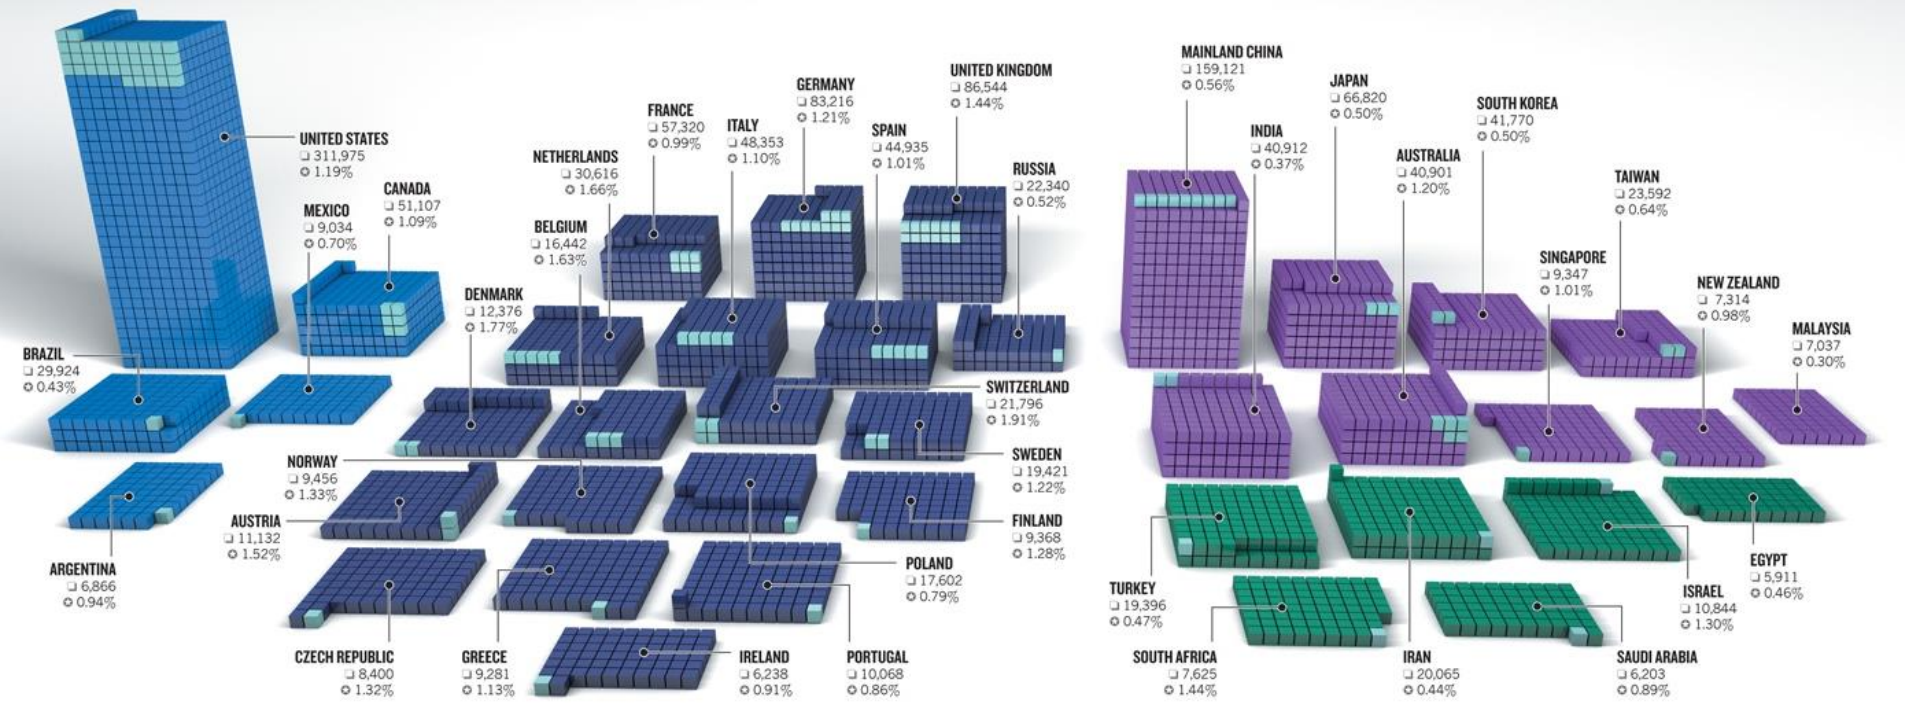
UNITED STATES
❑ 311,975
✪ 1.19%

CANADA
❑ 51,107
✪ 1.09%

MEXICO
❑ 9,034
✪ 0.70%

BRAZIL
❑ 29,924
✪ 0.43%

ARGENTINA
❑ 6,866
✪ 0.94%

NETHERLANDS
❑ 30,616
✪ 1.66%

FRANCE
❑ 57,320
✪ 0.99%

ITALY
❑ 48,353
✪ 1.10%

GERMANY
❑ 83,216
✪ 1.21%

SPAIN
❑ 44,935
✪ 1.01%

UNITED KINGDOM
❑ 86,544
✪ 1.44%

RUSSIA
❑ 22,340
✪ 0.52%

BELGIUM
❑ 16,442
✪ 1.63%

DENMARK
❑ 12,376
✪ 1.77%

SWITZERLAND
❑ 21,796
✪ 1.91%

SWEDEN
❑ 19,421
✪ 1.22%

NORWAY
❑ 9,456
✪ 1.33%

AUSTRIA
❑ 11,132
✪ 1.52%

FINLAND
❑ 9,368
✪ 1.28%

POLAND
❑ 17,602
✪ 0.79%

CZECH REPUBLIC
❑ 8,400
✪ 1.32%

GREECE
❑ 9,281
✪ 1.13%

IRELAND
❑ 6,238
✪ 0.91%

PORTUGAL
❑ 10,068
✪ 0.86%

MAINLAND CHINA
❑ 159,121
✪ 0.56%

INDIA
❑ 40,912
✪ 0.37%

JAPAN
❑ 66,820
✪ 0.50%

AUSTRALIA
❑ 40,901
✪ 1.20%

SOUTH KOREA
❑ 41,770
✪ 0.50%

TAIWAN
❑ 23,592
✪ 0.64%

SINGAPORE
❑ 9,347
✪ 1.01%

NEW ZEALAND
❑ 7,314
✪ 0.98%

MALAYSIA
❑ 7,037
✪ 0.30%

TURKEY
❑ 19,396
✪ 0.47%

SOUTH AFRICA
❑ 7,625
✪ 1.44%

IRAN
❑ 20,065
✪ 0.44%

SAUDI ARABIA
❑ 6,203
✪ 0.89%

ISRAEL
❑ 10,844
✪ 1.30%

EGYPT
❑ 5,911
✪ 0.46%